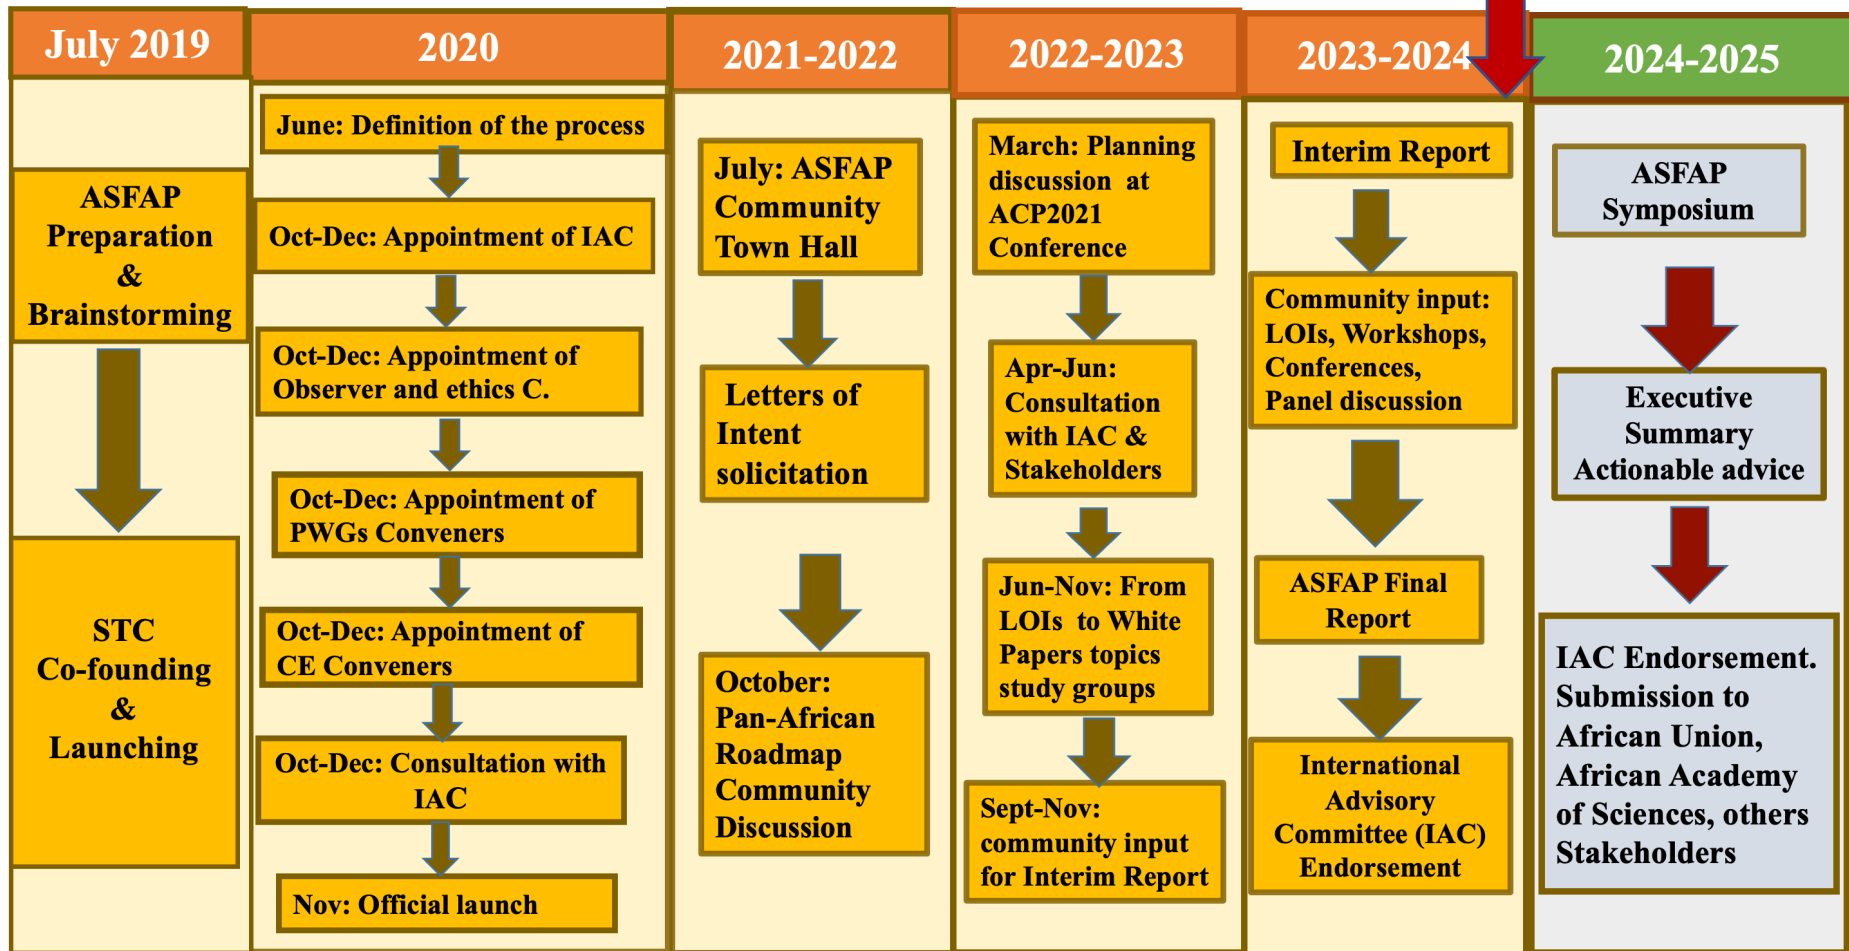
July 2019

ASFAP Preparation & Brainstorming

STC Co-founding & Launching

2020

June: Definition of the process

Oct-Dec: Appointment of IAC

Oct-Dec: Appointment of Observer and ethics C.

Oct-Dec: Appointment of PWGs Conveners

Oct-Dec: Appointment of CE Conveners

Oct-Dec: Consultation with IAC

Nov: Official launch

2021-2022

July: ASFAP Community Town Hall

Letters of Intent solicitation

October: Pan-African Roadmap Community Discussion

2022-2023

March: Planning discussion at ACP2021 Conference

Apr-Jun: Consultation with IAC & Stakeholders

Jun-Nov: From LOIs to White Papers topics study groups

Sept-Nov: community input for Interim Report

2023-2024

Interim Report

Community input: LOIs, Workshops, Conferences, Panel discussion

ASFAP Final Report

International Advisory Committee (IAC) Endorsement

2024-2025

ASFAP Symposium

Executive Summary Actionable advice

IAC Endorsement. Submission to African Union, African Academy of Sciences, others Stakeholders